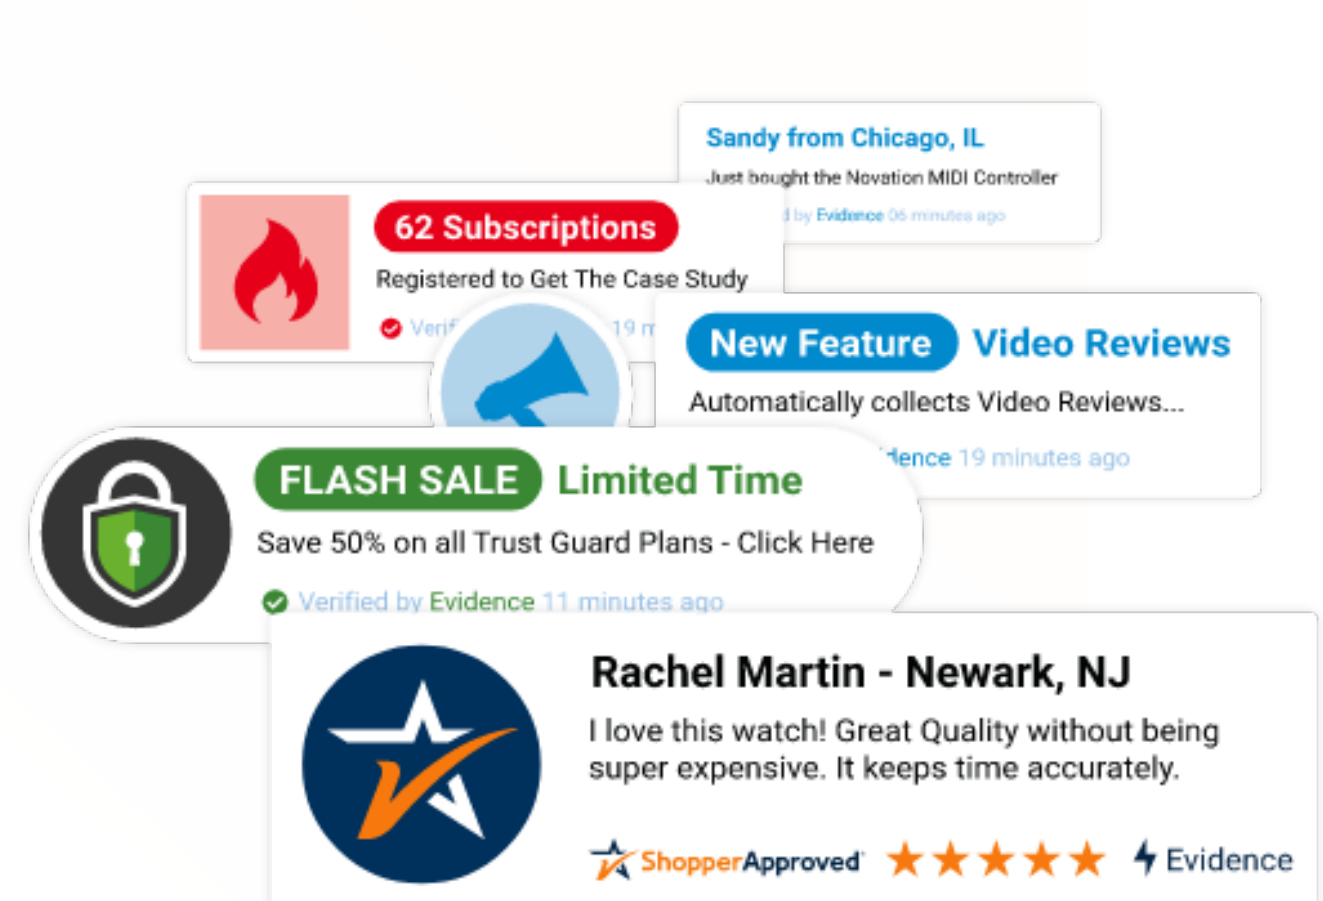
Sandy from Chicago, IL
Just bought the Novation MIDI Controller
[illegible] by Evidence 06 minutes ago

62 Subscriptions
Registered to Get The Case Study
Verif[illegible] 19 m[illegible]

New Feature Video Reviews
Automatically collects Video Reviews...
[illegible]dence 19 minutes ago

FLASH SALE Limited Time
Save 50% on all Trust Guard Plans - Click Here
Verified by Evidence 11 minutes ago

Rachel Martin - Newark, NJ
I love this watch! Great Quality without being super expensive. It keeps time accurately.

ShopperApproved Evidence